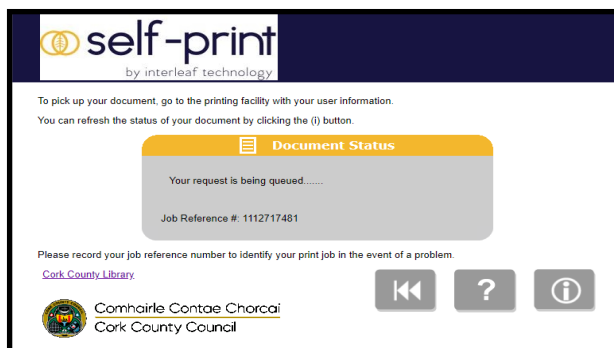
self-print
by interleaf technology

To pick up your document, go to the printing facility with your user information.

You can refresh the status of your document by clicking the (i) button.

Document Status

Your request is being queued.......

Job Reference #: 1112717481

Please record your job reference number to identify your print job in the event of a problem.

Cork County Library

Comhairle Contae Chorcaí
Cork County Council

?